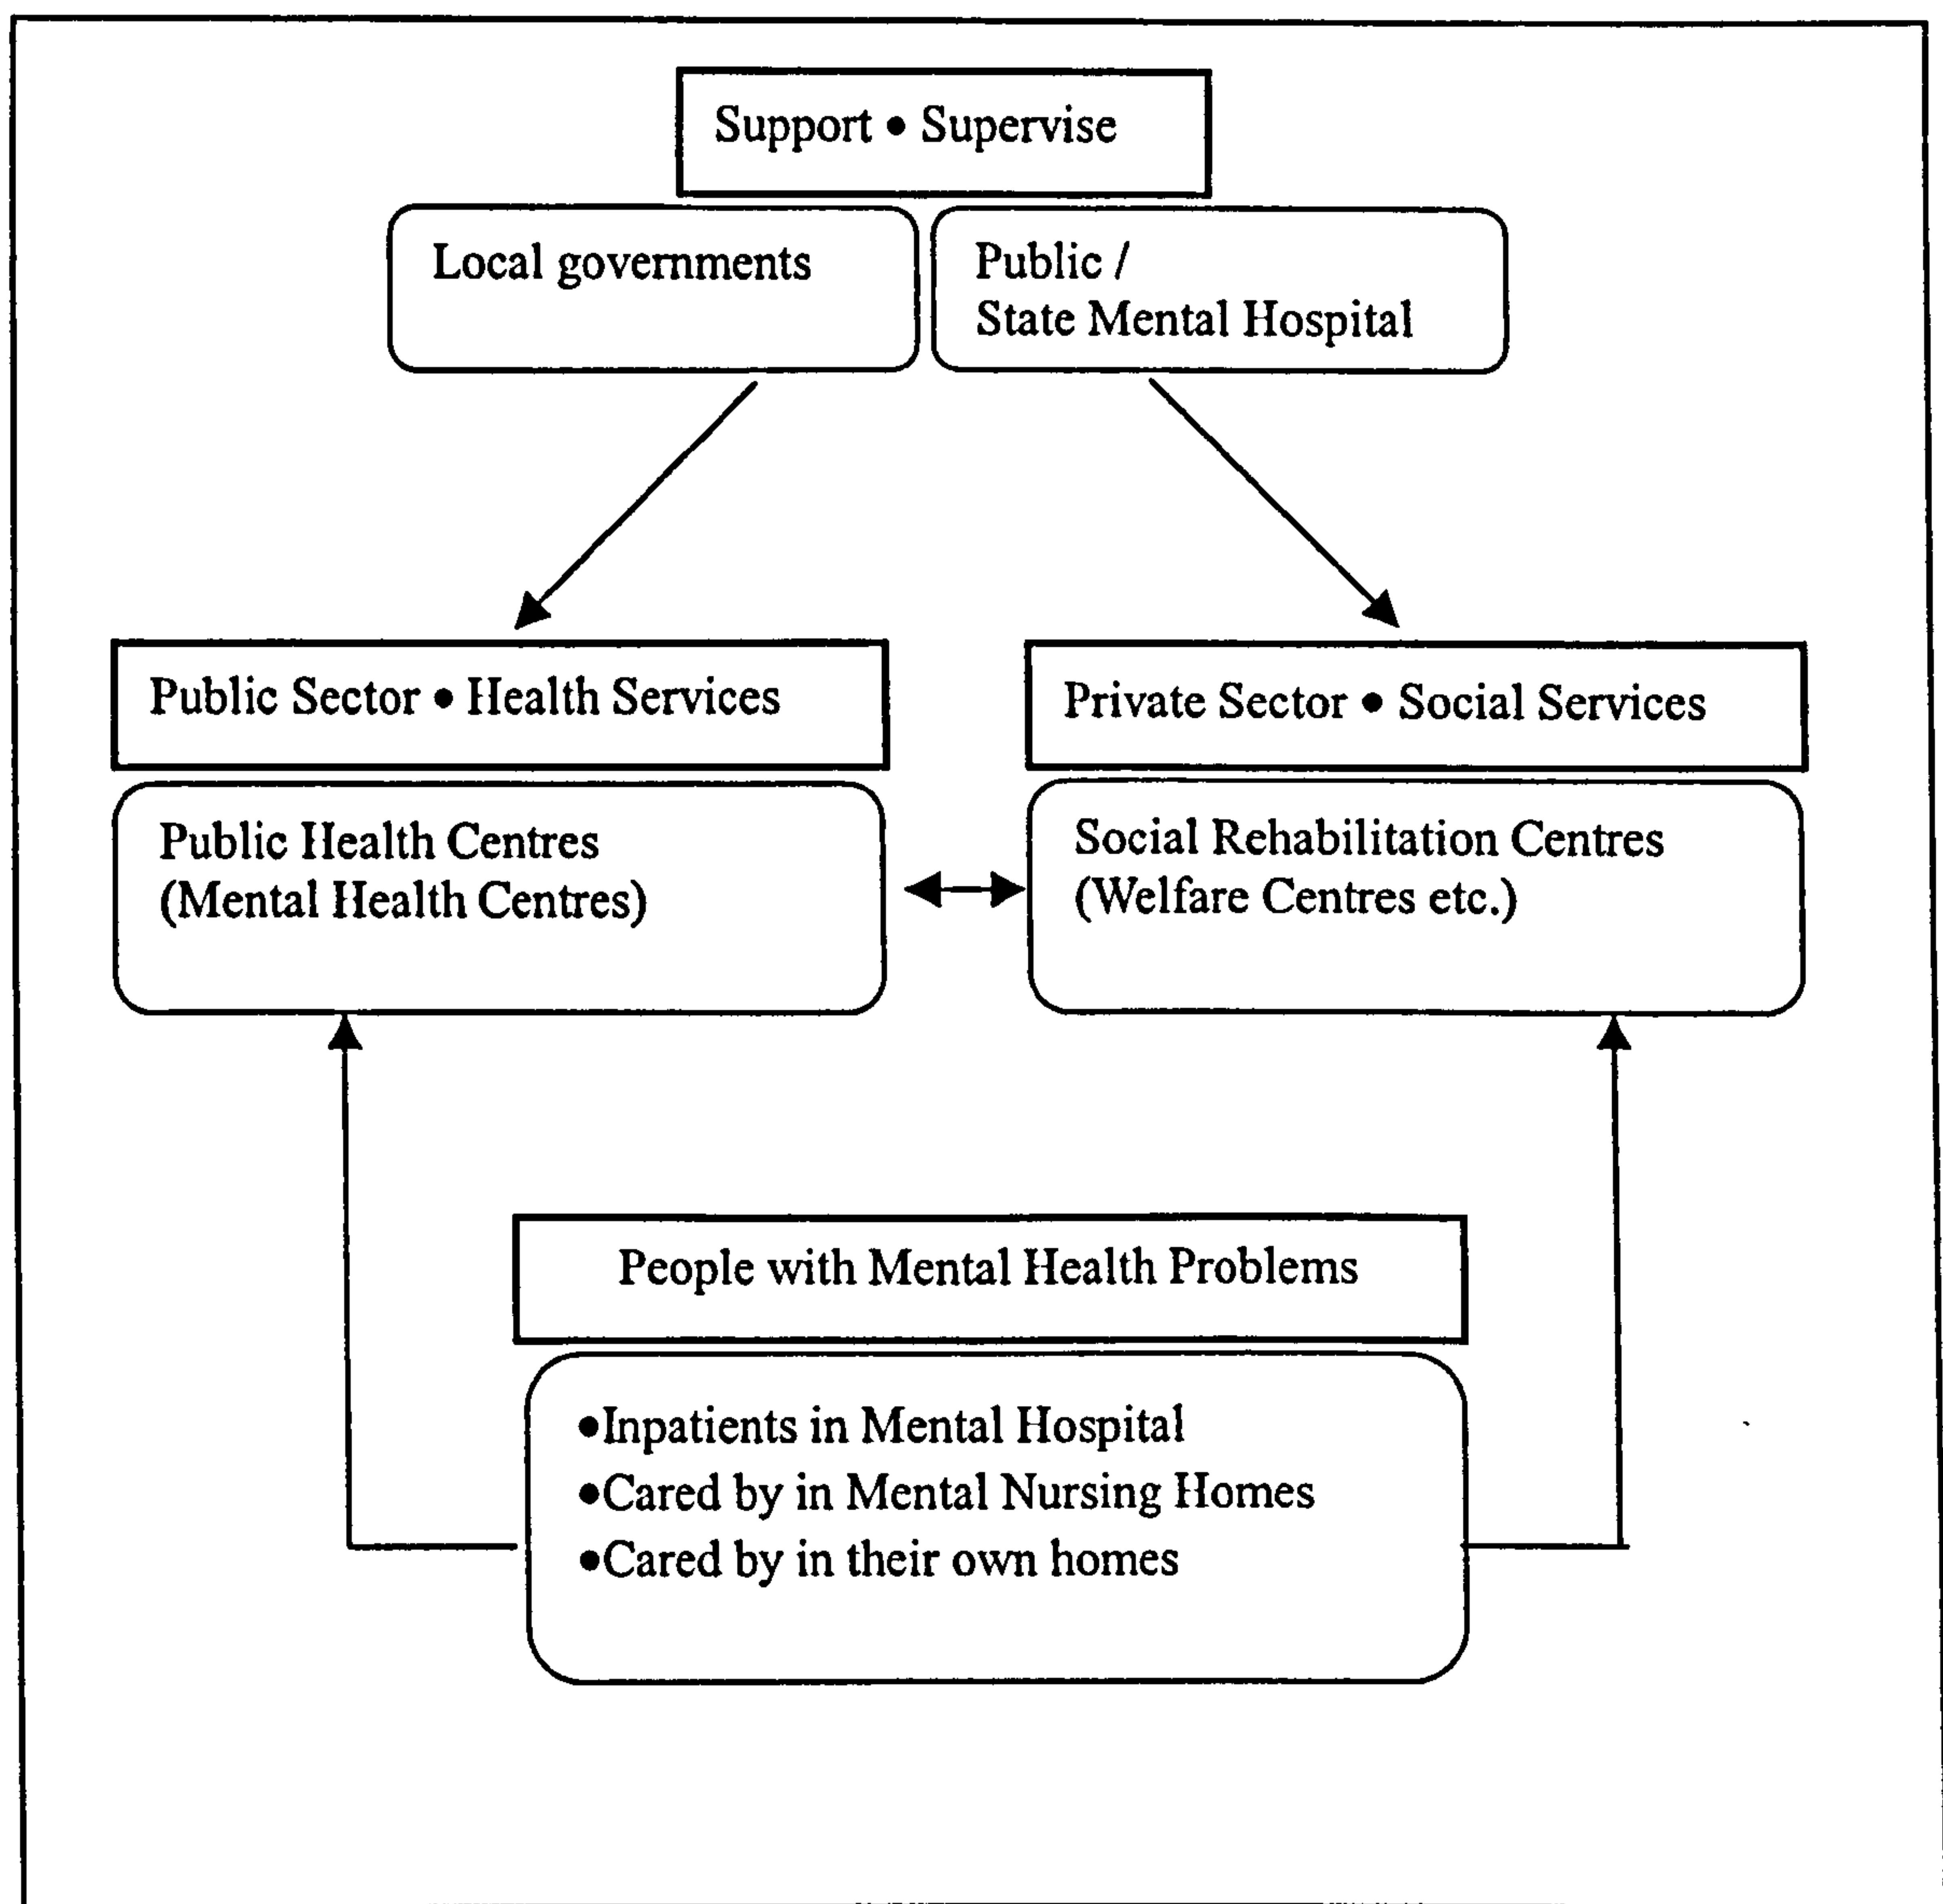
Support • Supervise

Local governments

Public / State Mental Hospital

Public Sector • Health Services

Private Sector • Social Services

Public Health Centres (Mental Health Centres)

Social Rehabilitation Centres (Welfare Centres etc.)

People with Mental Health Problems

•Inpatients in Mental Hospital
•Cared by in Mental Nursing Homes
•Cared by in their own homes